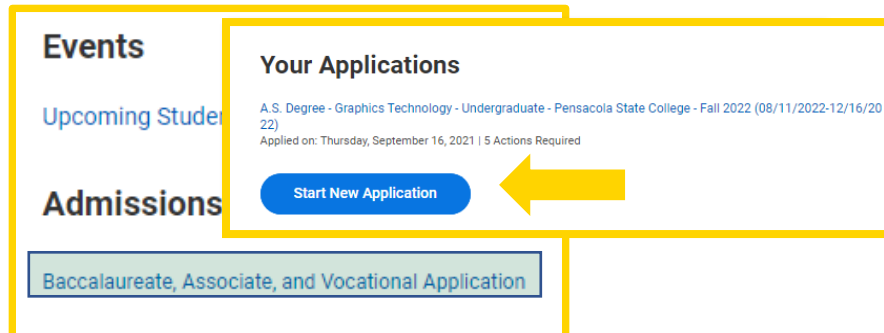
Events

Upcoming Studer

Admissions

Baccalaureate, Associate, and Vocational Application

Your Applications

A.S. Degree - Graphics Technology - Undergraduate - Pensacola State College - Fall 2022 (08/11/2022-12/16/2022)

Applied on: Thursday, September 16, 2021 | 5 Actions Required

Start New Application